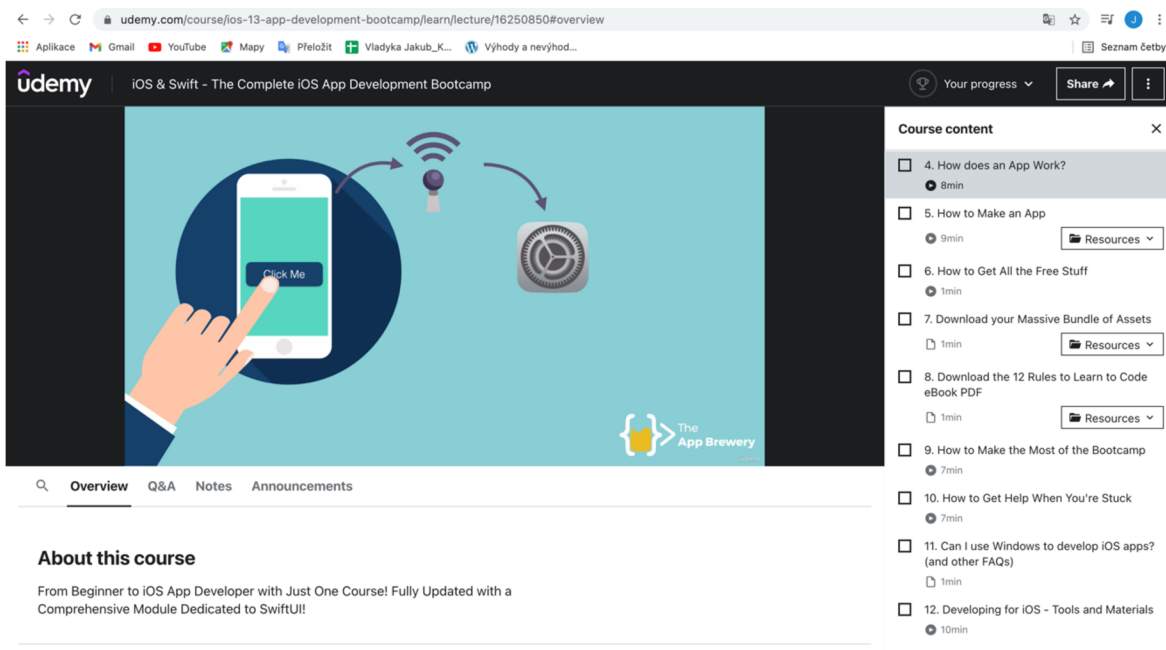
udemy.com/course/ios-13-app-development-bootcamp/learn/lecture/16250850#overview

Aplikace Gmail YouTube Mapy Přeložit Vladyka Jakub_K... Výhody a nevýhod... Seznam četby

udemy iOS & Swift - The Complete iOS App Development Bootcamp Your progress Share

Click Me

The App Brewery

Overview Q&A Notes Announcements

About this course

From Beginner to iOS App Developer with Just One Course! Fully Updated with a Comprehensive Module Dedicated to SwiftUI!

Course content

4. How does an App Work?
8min

5. How to Make an App
9min
Resources

6. How to Get All the Free Stuff
1min

7. Download your Massive Bundle of Assets
1min
Resources

8. Download the 12 Rules to Learn to Code eBook PDF
1min
Resources

9. How to Make the Most of the Bootcamp
7min

10. How to Get Help When You're Stuck
7min

11. Can I use Windows to develop iOS apps? (and other FAQs)
1min

12. Developing for iOS - Tools and Materials
10min